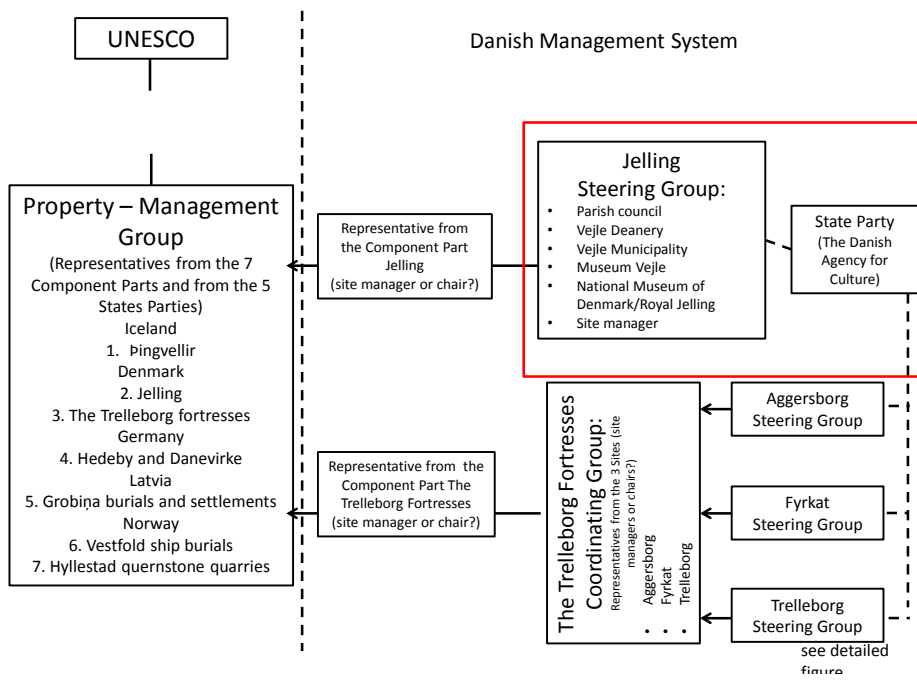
UNESCO

Danish Management System

Property – Management Group
(Representatives from the 7 Component Parts and from the 5 States Parties)
Iceland
1. Þingvellir
Denmark
2. Jelling
3. The Trelleborg fortresses
Germany
4. Hedeby and Danevirke
Latvia
5. Grobiņa burials and settlements
Norway
6. Vestfold ship burials
7. Hyllestad quernstone quarries

Representative from the Component Part Jelling (site manager or chair?)

Jelling Steering Group:
• Parish council
• Vejle Deanery
• Vejle Municipality
• Museum Vejle
• National Museum of Denmark/Royal Jelling
• Site manager

State Party (The Danish Agency for Culture)

Representative from the Component Part The Trelleborg Fortresses (site manager or chair?)

The Trelleborg Fortresses Coordinating Group:
Representatives from the 3 Sites (site managers or chairs?)
Aggersborg
Fyrkat
Trelleborg
• • •

Aggersborg Steering Group

Fyrkat Steering Group

Trelleborg Steering Group

see detailed figure